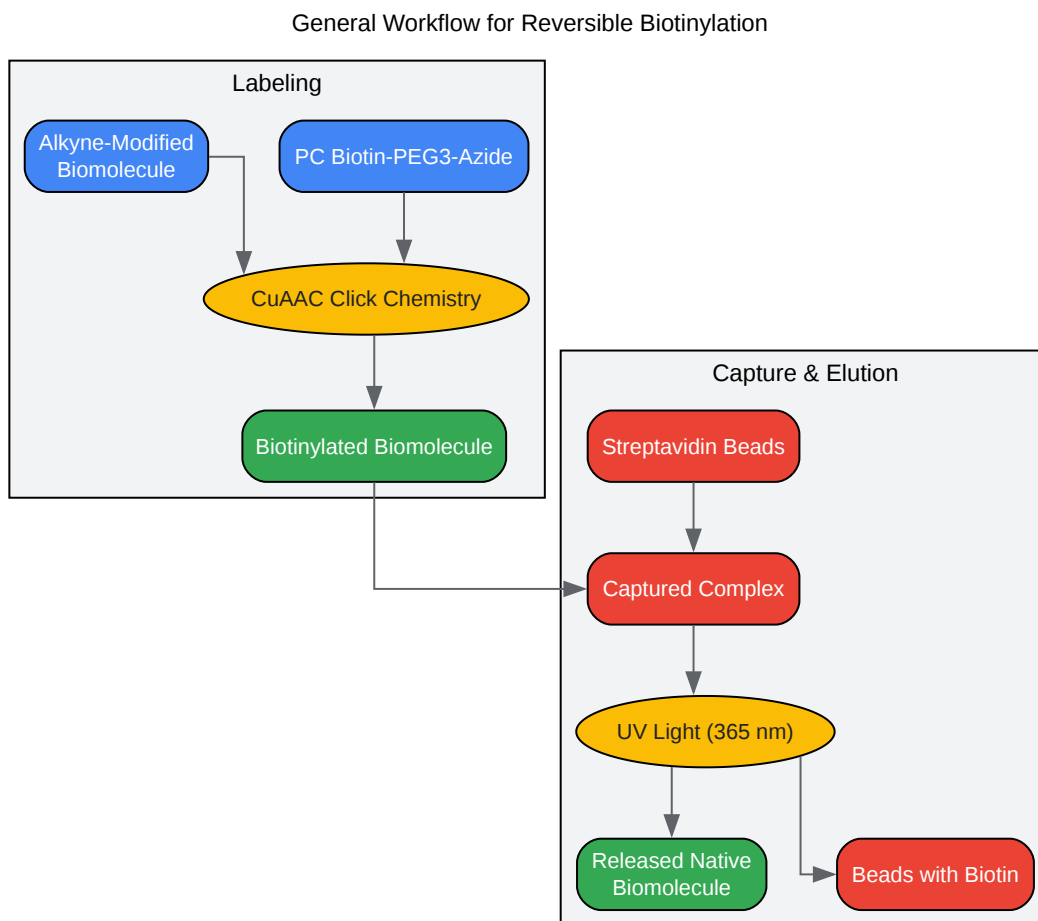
General Workflow for Reversible Biotinylation

Labeling

Alkyne-Modified Biomolecule

PC Biotin-PEG3-Azide

CuAAC Click Chemistry

Biotinylated Biomolecule

Capture & Elution

Streptavidin Beads

Captured Complex

UV Light (365 nm)

Released Native Biomolecule

Beads with Biotin